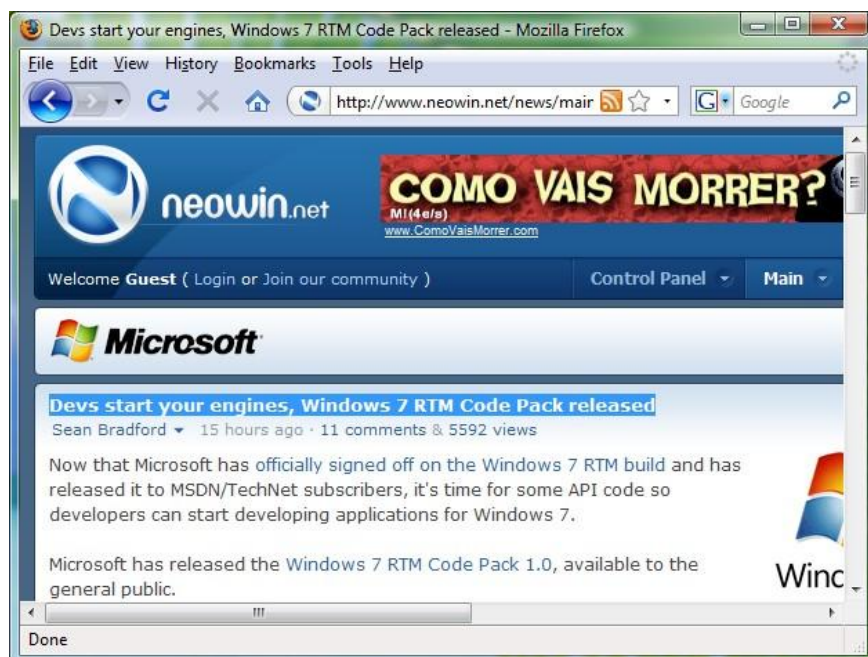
Devs start your engines, Windows 7 RTM Code Pack released - Mozilla Firefox

File Edit View History Bookmarks Tools Help

http://www.neowin.net/news/mair

Google

neowin.net

COMO VAIS MORRER?

M!(4e/s)

www.ComoVaisMorrer.com

Welcome Guest ( Login or Join our community )

Control Panel

Main

Microsoft

Devs start your engines, Windows 7 RTM Code Pack released

Sean Bradford · 15 hours ago · 11 comments & 5592 views

Now that Microsoft has officially signed off on the Windows 7 RTM build and has released it to MSDN/TechNet subscribers, it's time for some API code so developers can start developing applications for Windows 7.

Microsoft has released the Windows 7 RTM Code Pack 1.0, available to the general public.

Winc

Done